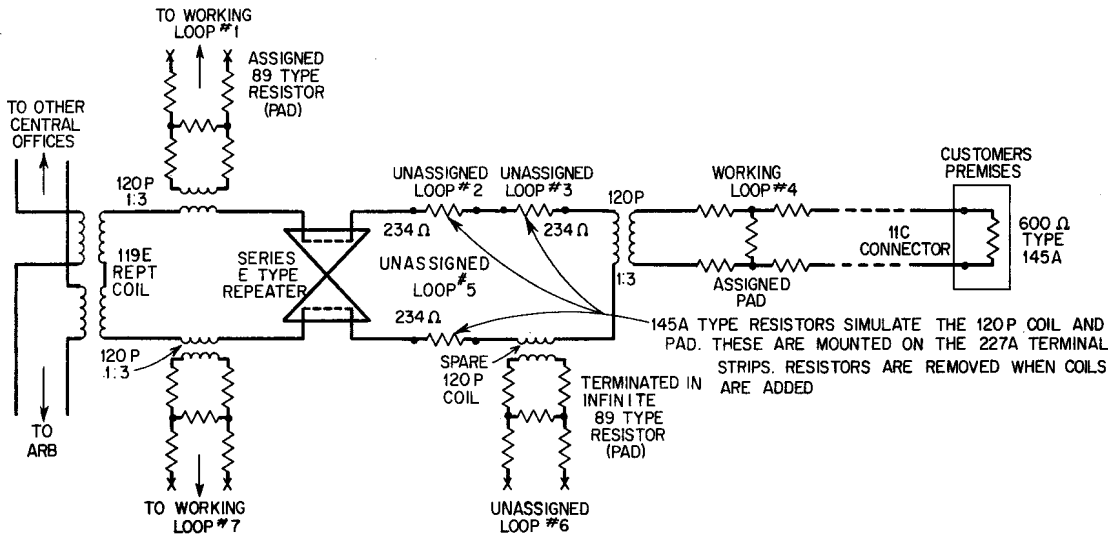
TO WORKING LOOP #1

ASSIGNED 89 TYPE RESISTOR (PAD)

TO OTHER CENTRAL OFFICES

120 P 1:3

119E REPT COIL

SERIES E TYPE REPEATER

UNASSIGNED LOOP #2

UNASSIGNED LOOP #3

234 Ω

234 Ω

UNASSIGNED LOOP #5

234 Ω

120P

1:3

WORKING LOOP #4

ASSIGNED PAD

11C CONNECTOR

CUSTOMERS PREMISES

600 Ω TYPE 145A

145A TYPE RESISTORS SIMULATE THE 120P COIL AND PAD. THESE ARE MOUNTED ON THE 227A TERMINAL STRIPS. RESISTORS ARE REMOVED WHEN COILS ARE ADDED

120 P 1:3

SPARE 120 P COIL

TERMINATED IN INFINITE 89 TYPE RESISTOR (PAD)

TO ARB

TO WORKING LOOP #7

UNASSIGNED LOOP #6